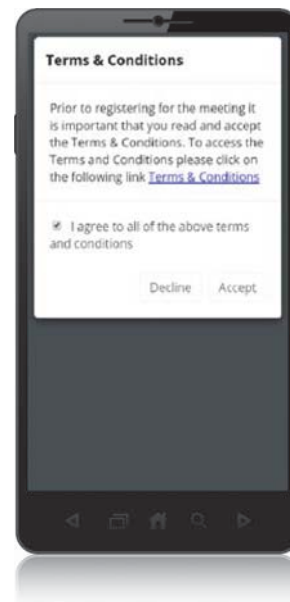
Terms & Conditions

Prior to registering for the meeting it is important that you read and accept the Terms & Conditions. To access the Terms and Conditions please click on the following link Terms & Conditions

I agree to all of the above terms and conditions

Decline Accept